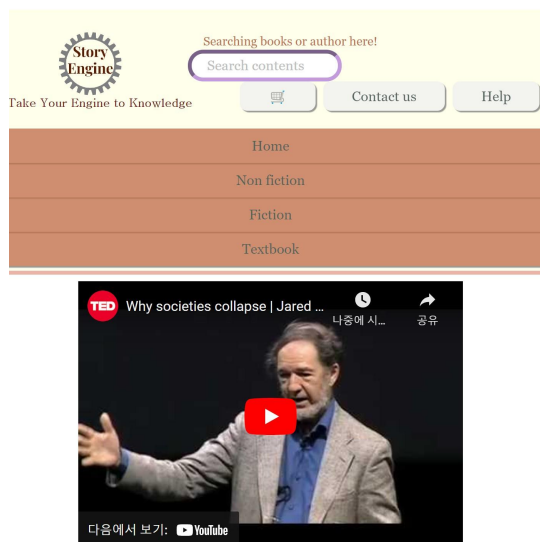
Story Engine

Take Your Engine to Knowledge

Searching books or author here!

Search contents

Contact us

Help

Home

Non fiction

Fiction

Textbook

TED

Why societies collapse | Jared ...

나중에 시...

공유

다음에서 보기: YouTube